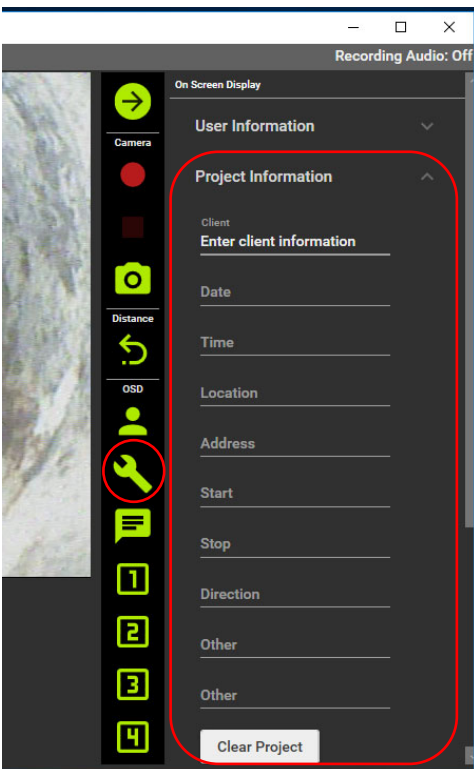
Recording Audio: Off

Camera

Distance

OSD

1

2

3

4

On Screen Display

User Information

Project Information

Client
Enter client information

Date

Time

Location

Address

Start

Stop

Direction

Other

Other

Clear Project